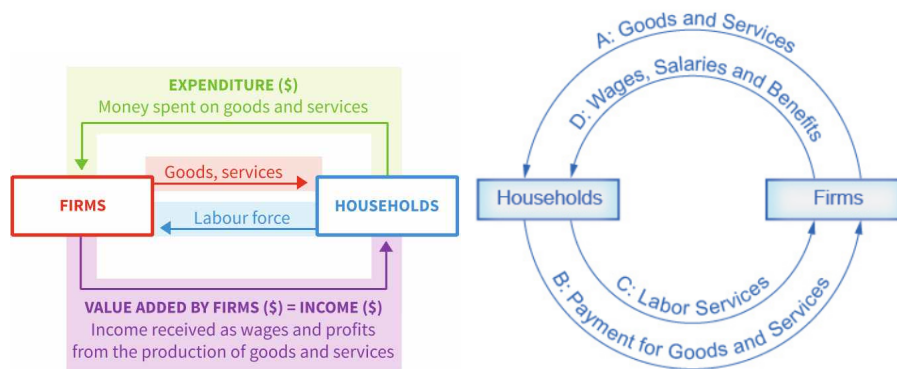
EXPENDITURE ($)
Money spent on goods and services

Goods, services

FIRMS

HOUSEHOLDS

Labour force

VALUE ADDED BY FIRMS ($) = INCOME ($)
Income received as wages and profits from the production of goods and services

A: Goods and Services

D: Wages, Salaries and Benefits

Households

Firms

C: Labor Services

B: Payment for Goods and Services